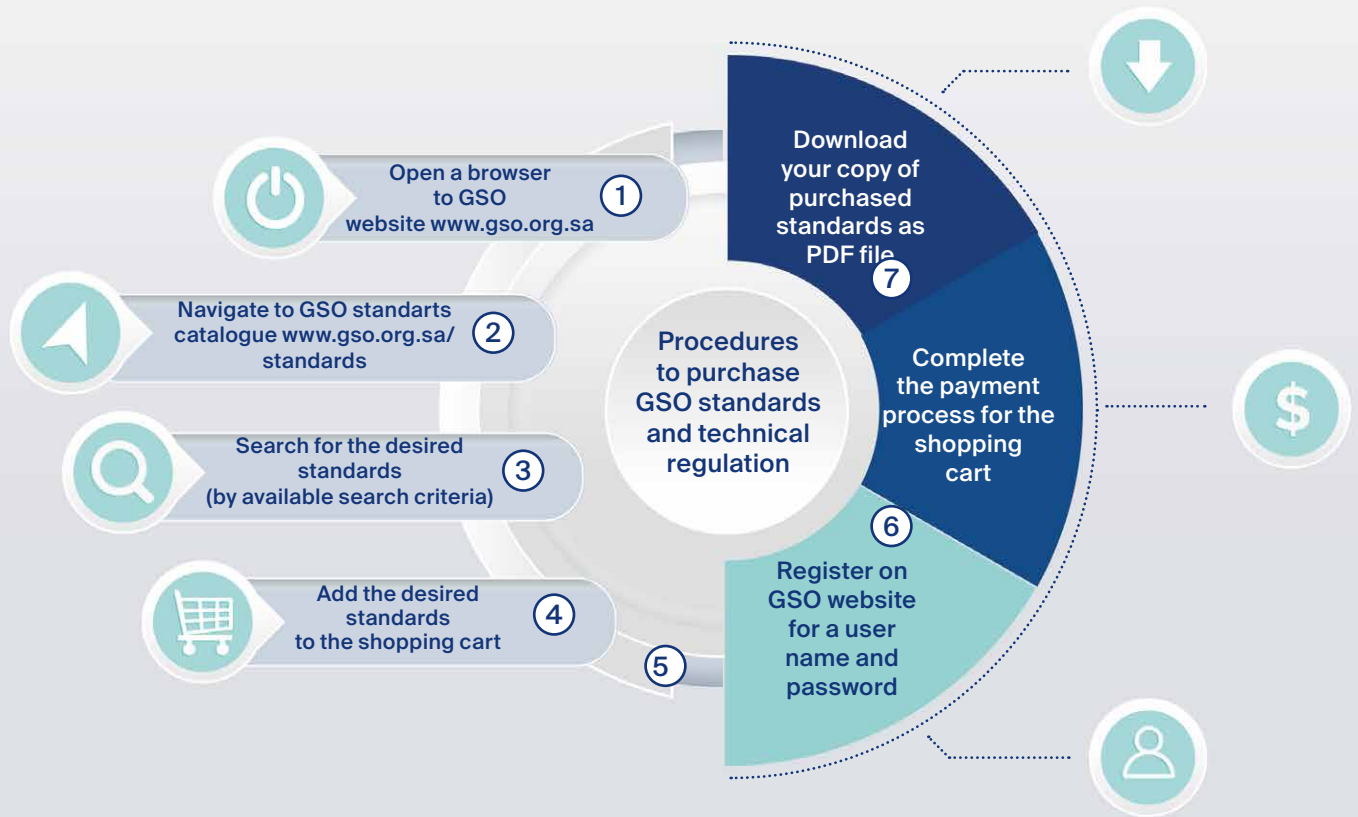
Procedures to purchase GSO standards and technical regulation

Open a browser to GSO website www.gso.org.sa
1

Navigate to GSO standarts catalogue www.gso.org.sa/standards
2

Search for the desired standards (by available search criteria)
3

Add the desired standards to the shopping cart
4

5
Register on GSO website for a user name and password

6
Complete the payment process for the shopping cart

Download your copy of purchased standards as PDF file
7

$